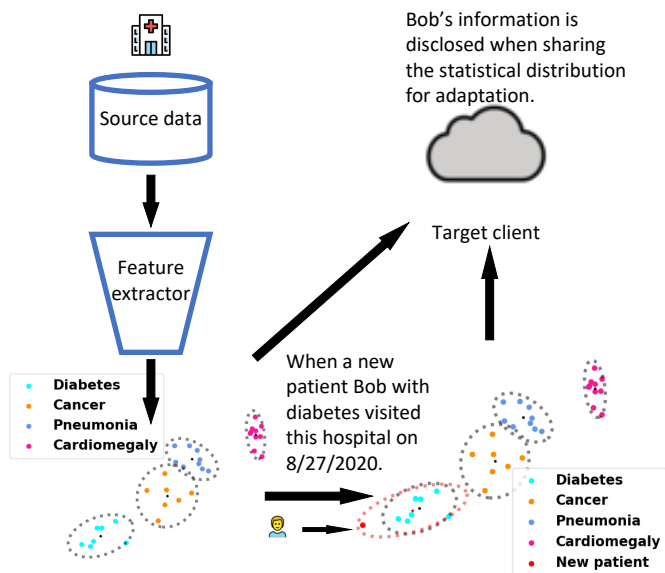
Bob's information is disclosed when sharing the statistical distribution for adaptation.

Source data

Feature extractor

Target client

When a new patient Bob with diabetes visited this hospital on 8/27/2020.

Diabetes
Cancer
Pneumonia
Cardiomegaly

Diabetes
Cancer
Pneumonia
Cardiomegaly
New patient